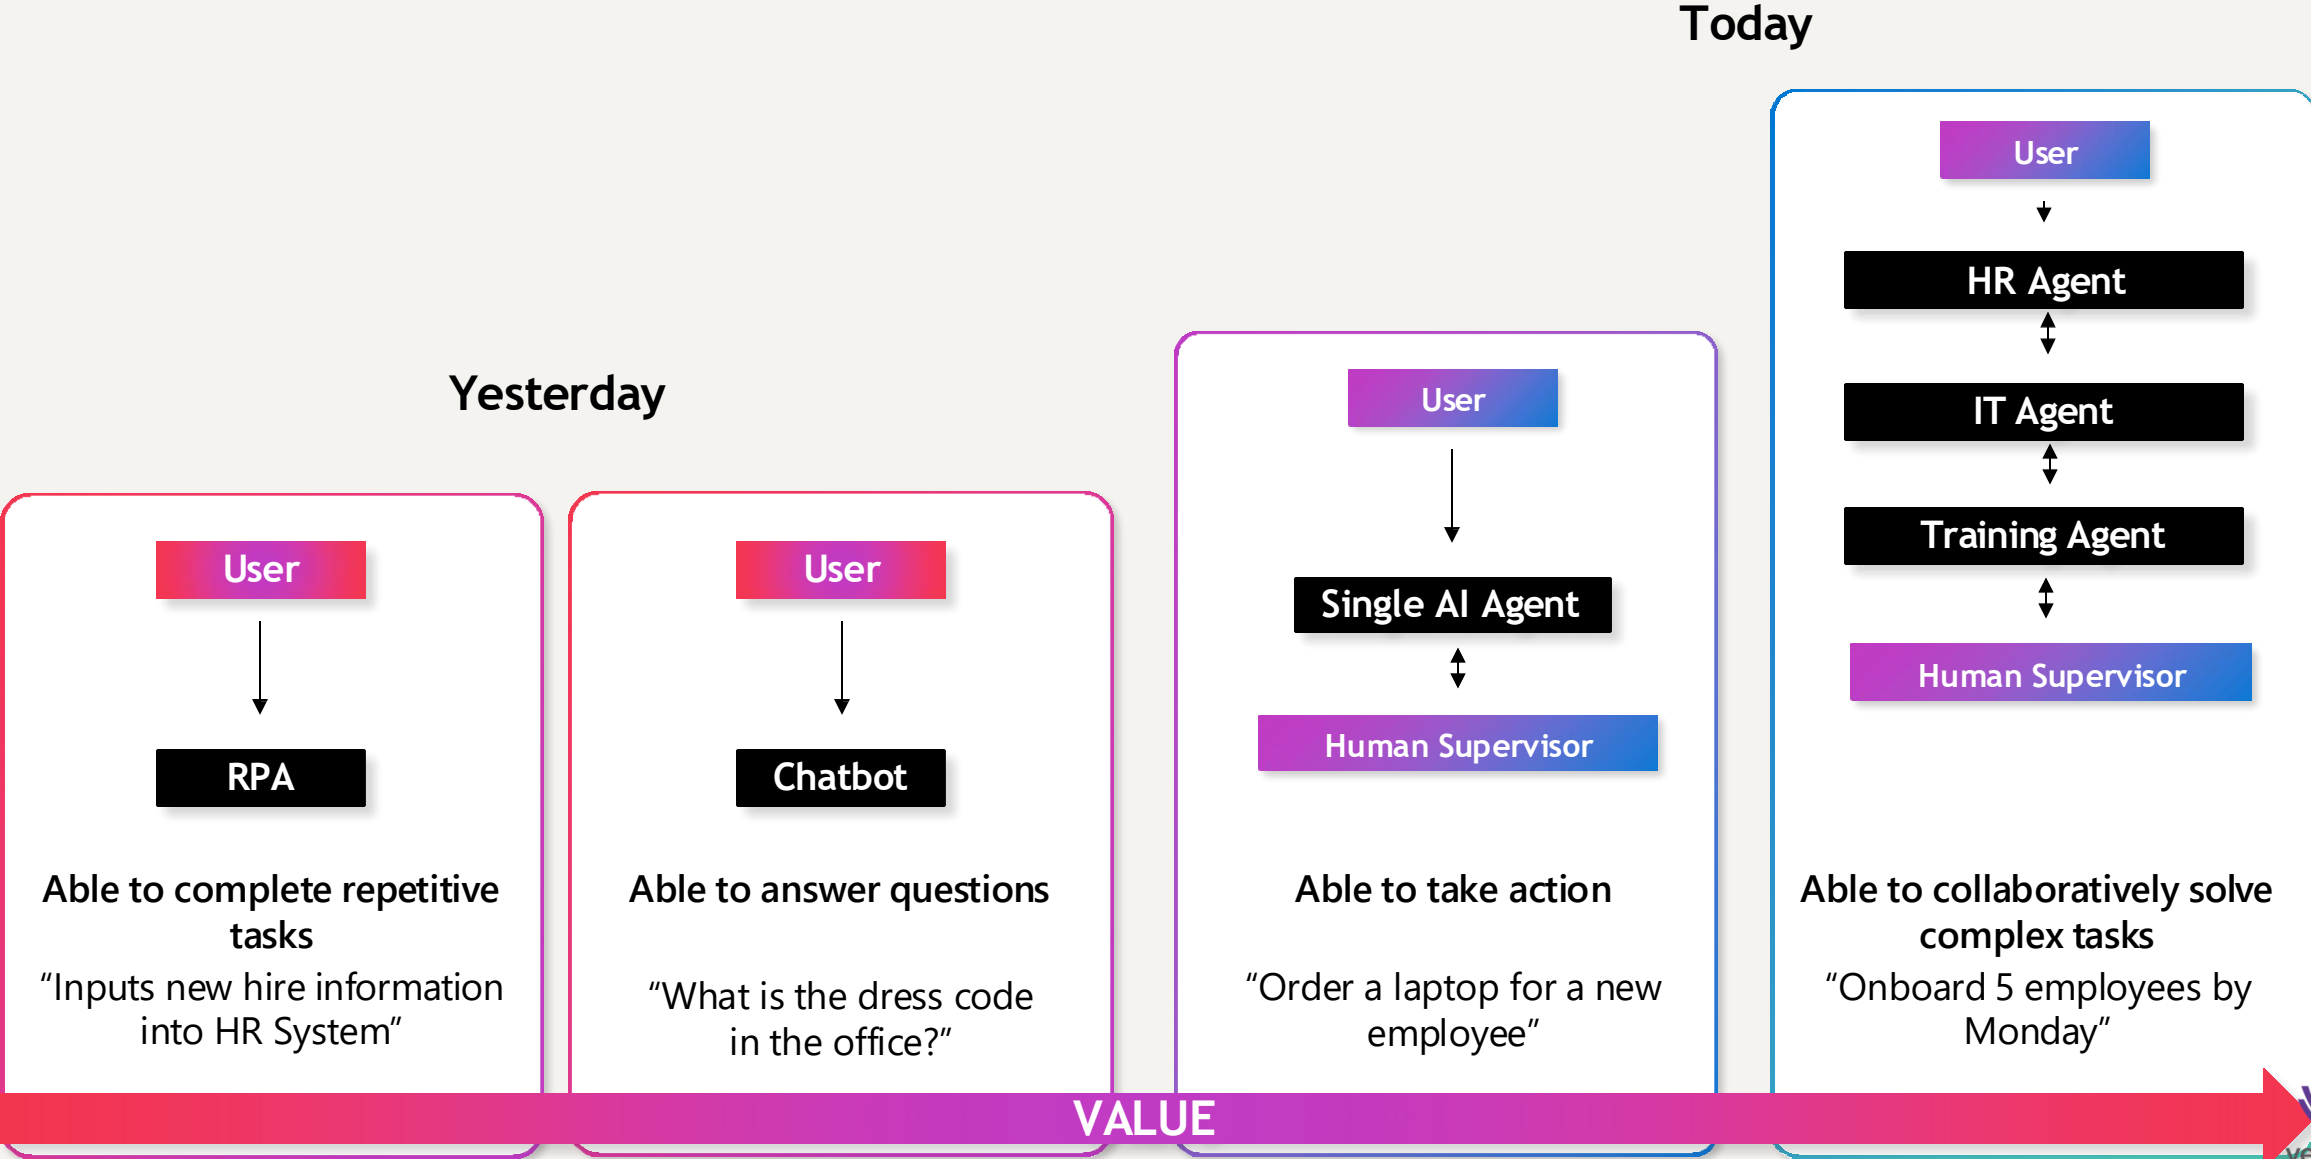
Today

Yesterday

User

RPA

Able to complete repetitive tasks

"Inputs new hire information into HR System"

User

Chatbot

Able to answer questions

"What is the dress code in the office?"

User

Single AI Agent

Human Supervisor

Able to take action

"Order a laptop for a new employee"

User

HR Agent

IT Agent

Training Agent

Human Supervisor

Able to collaboratively solve complex tasks

"Onboard 5 employees by Monday"

VALUE